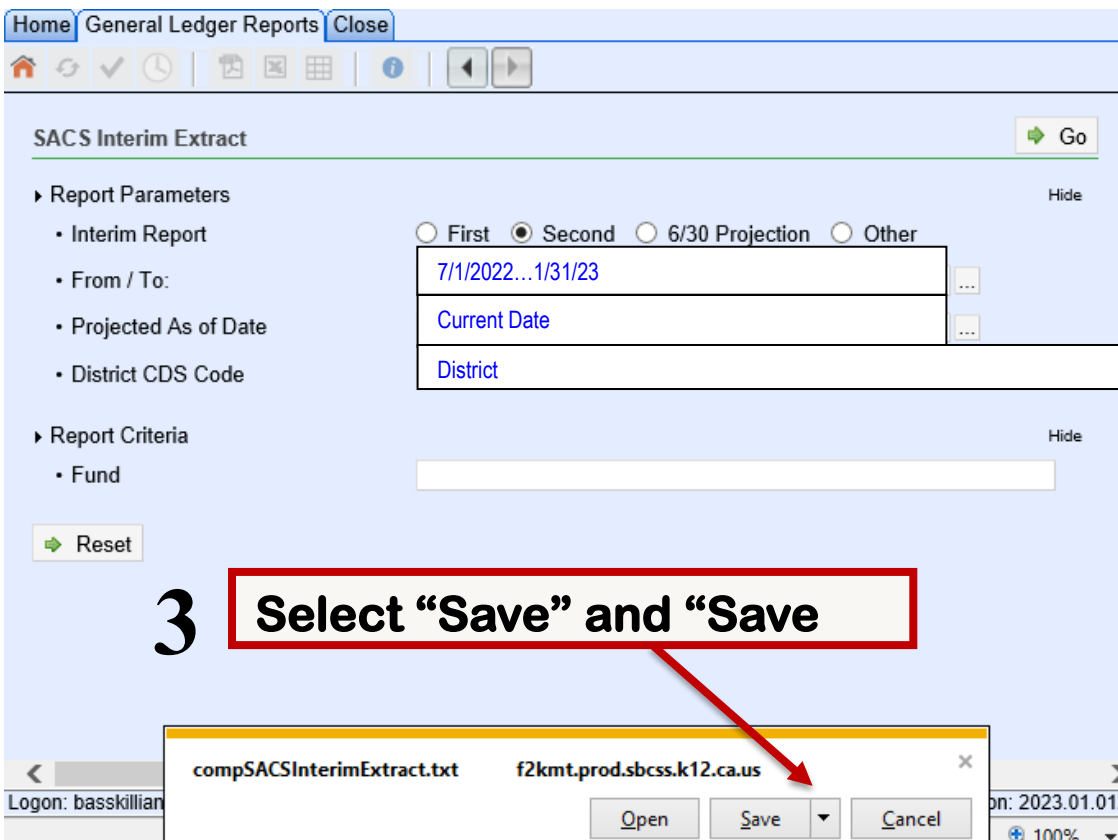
Home General Ledger Reports Close

SACS Interim Extract

Go

Report Parameters

Hide

Interim Report

First Second 6/30 Projection Other

From / To:

7/1/2022...1/31/23

...

Projected As of Date

Current Date

...

District CDS Code

District

Report Criteria

Hide

Fund

Reset

3

Select “Save” and “Save

compSACSInterimExtract.txt f2kmt.prod.sbcss.k12.ca.us

×

Open Save Cancel

Logon: basskillian

on: 2023.01.01

100%